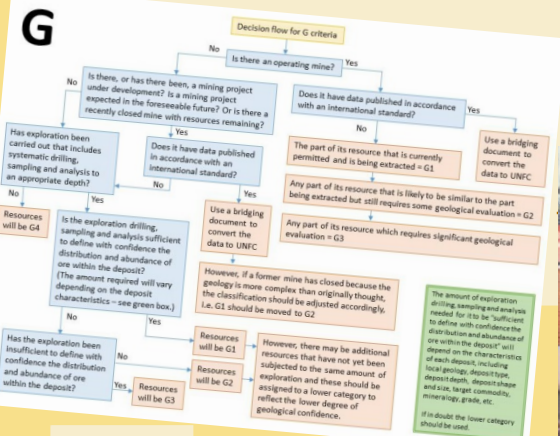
G

Decision flow for G criteria

Is there an operating mine?

No

Yes

Is there, or has there been, a mining project under development? Is a mining project expected in the foreseeable future? Or is there a recently closed mine with resources remaining?

Does it have data published in accordance with an international standard?

No

Yes

Has exploration been carried out that includes systematic drilling, sampling and analysis to an appropriate depth?

Yes

Does it have data published in accordance with an international standard?

No

Use a bridging document to convert the data to UNFC

The part of its resource that is currently permitted and is being extracted = G1

Any part of its resource that is likely to be similar to the part being extracted but still requires some geological evaluation = G2

Any part of its resource which requires significant geological evaluation = G3

No

Yes

No

Yes

Resources will be G4

Is the exploration drilling, sampling and analysis sufficient to define with confidence the distribution and abundance of ore within the deposit? (The amount required will vary depending on the deposit characteristics – see green box.)

Use a bridging document to convert the data to UNFC

However, if a former mine has closed because the geology is more complex than originally thought, the classification should be adjusted accordingly, i.e. G1 should be moved to G2

No

Yes

Has the exploration been insufficient to define with confidence the distribution and abundance of ore within the deposit?

No

Resources will be G1

Resources will be G2

Yes

Resources will be G3

However, there may be additional resources that have not yet been subjected to the same amount of exploration and these should be assigned to a lower category to reflect the lower degree of geological confidence.

The amount of exploration drilling, sampling and analysis needed for it to be "sufficient to define with confidence the distribution and abundance of ore within the deposit" will depend on the characteristics of each deposit, including local geology, deposit type, deposit depth, deposit shape and size, target commodity, mineralogy, grade, etc.

If in doubt the lower category should be used.